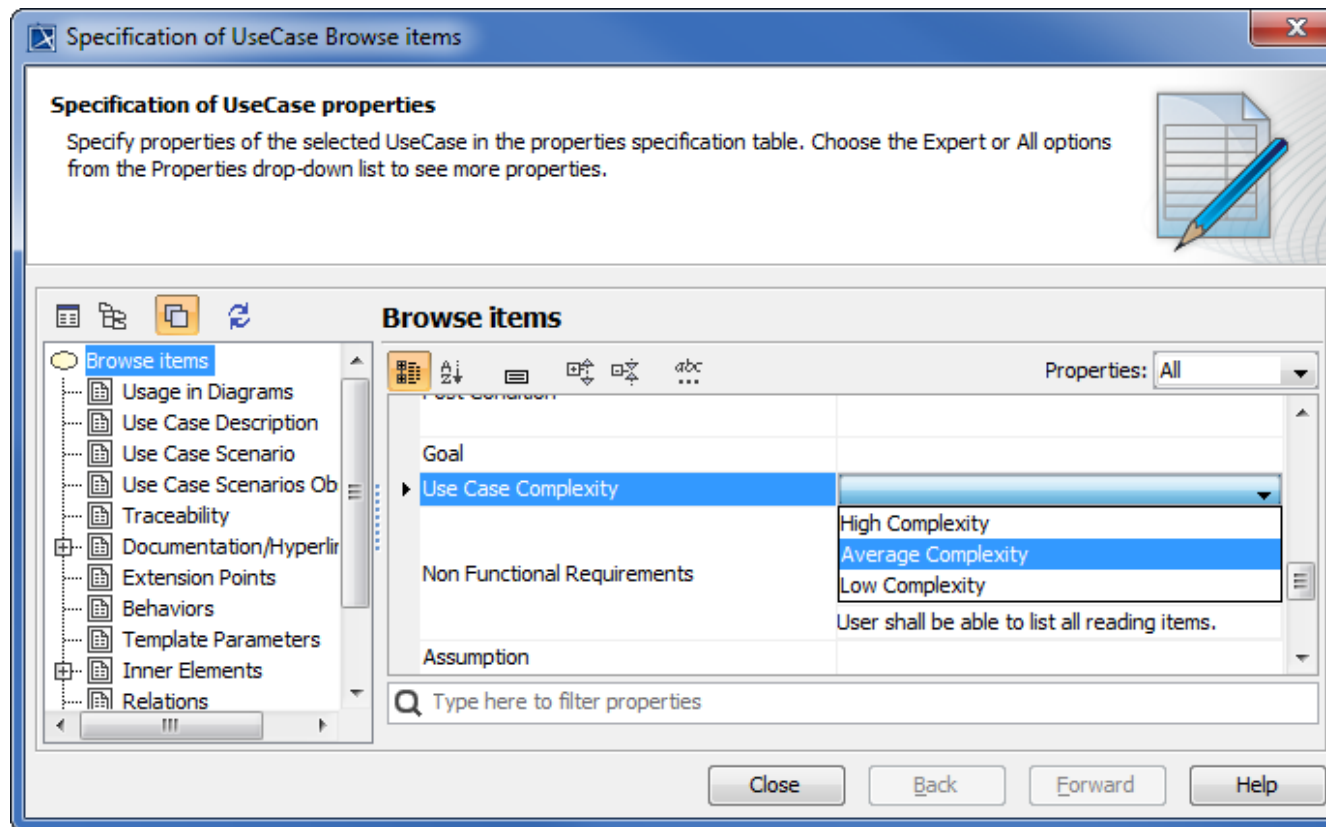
Specification of UseCase Browse items

Specification of UseCase properties

Specify properties of the selected UseCase in the properties specification table. Choose the Expert or All options from the Properties drop-down list to see more properties.

Browse items

Browse items
Usage in Diagrams
Use Case Description
Use Case Scenario
Use Case Scenarios Ob
Traceability
Documentation/Hyperlir
Extension Points
Behaviors
Template Parameters
Inner Elements
Relations

Properties: All

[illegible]

Goal

Use Case Complexity

High Complexity
Average Complexity
Low Complexity

Non Functional Requirements

User shall be able to list all reading items.

Assumption

Type here to filter properties

Close
Back
Forward
Help